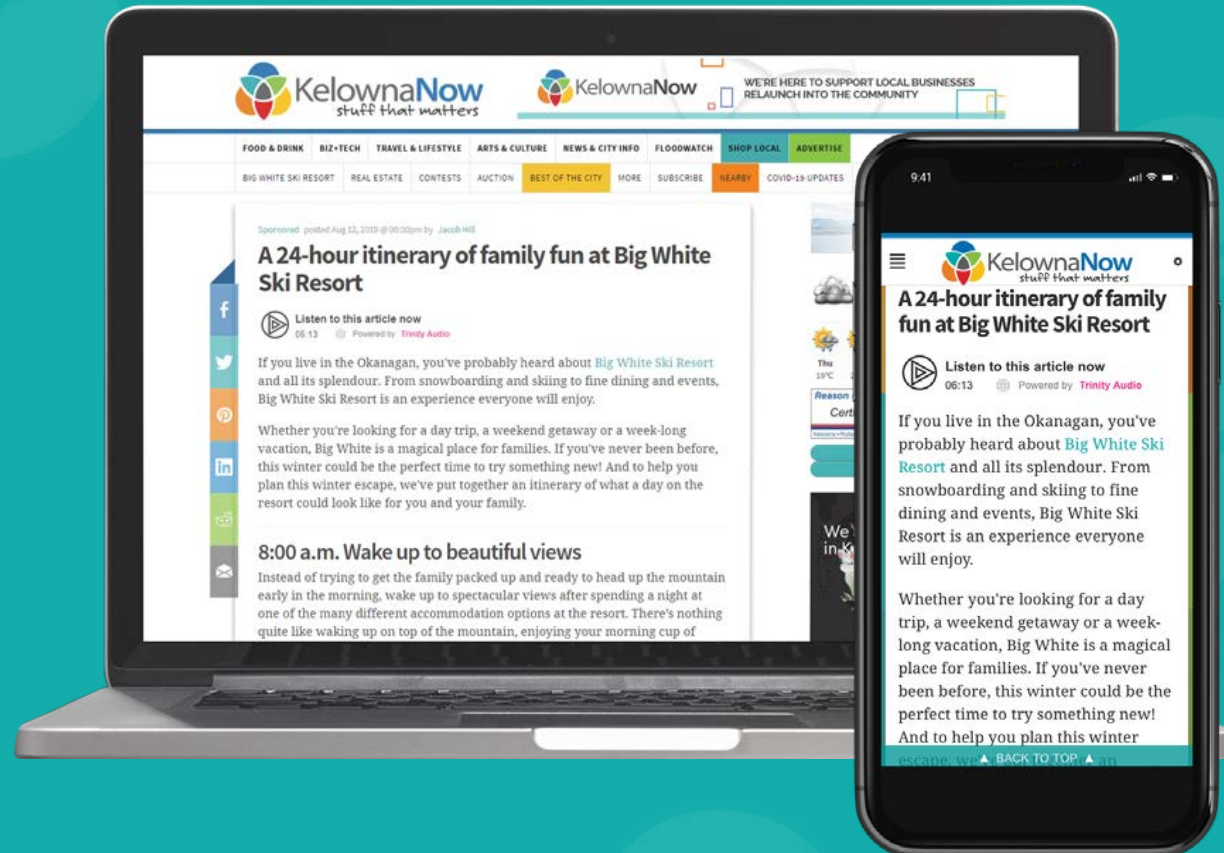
KelownaNow
stuff that matters

KelownaNow
WE'RE HERE TO SUPPORT LOCAL BUSINESSES RELAUNCH INTO THE COMMUNITY

FOOD & DRINK | BIZ+TECH | TRAVEL & LIFESTYLE | ARTS & CULTURE | NEWS & CITY INFO | FLOODWATCH | SHOP LOCAL | ADVERTISE

BIG WHITE SKI RESORT | REAL ESTATE | CONTESTS | AUCTION | BEST OF THE CITY | MORE | SUBSCRIBE | NEARBY | COVID-19 UPDATES

Sponsored posted Aug 12, 2019 @ 00:00pm by Jacob Hill

A 24-hour itinerary of family fun at Big White Ski Resort

Listen to this article now
06:13 Powered by Trinity Audio

If you live in the Okanagan, you've probably heard about Big White Ski Resort and all its splendour. From snowboarding and skiing to fine dining and events, Big White Ski Resort is an experience everyone will enjoy.

Whether you're looking for a day trip, a weekend getaway or a week-long vacation, Big White is a magical place for families. If you've never been before, this winter could be the perfect time to try something new! And to help you plan this winter escape, we've put together an itinerary of what a day on the resort could look like for you and your family.

8:00 a.m. Wake up to beautiful views

Instead of trying to get the family packed up and ready to head up the mountain early in the morning, wake up to spectacular views after spending a night at one of the many different accommodation options at the resort. There's nothing quite like waking up on top of the mountain, enjoying your morning cup of

Thu
19°C

Reason
Cert

We
in K

9:41

KelownaNow
stuff that matters

A 24-hour itinerary of family fun at Big White Ski Resort

Listen to this article now
06:13 Powered by Trinity Audio

If you live in the Okanagan, you've probably heard about Big White Ski Resort and all its splendour. From snowboarding and skiing to fine dining and events, Big White Ski Resort is an experience everyone will enjoy.

Whether you're looking for a day trip, a weekend getaway or a week-long vacation, Big White is a magical place for families. If you've never been before, this winter could be the perfect time to try something new! And to help you plan this winter escape, we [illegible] an

▲ BACK TO TOP ▲